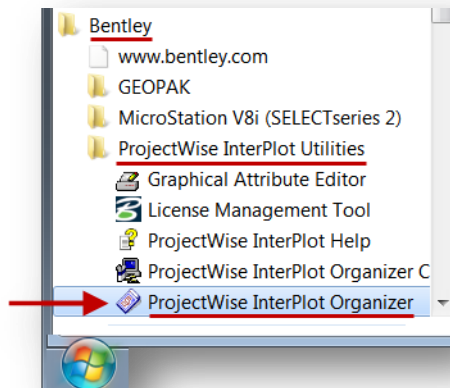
Bentley
www.bentley.com
GEOPAK
MicroStation V8i (SELECTseries 2)
ProjectWise InterPlot Utilities
Graphical Attribute Editor
License Management Tool
ProjectWise InterPlot Help
ProjectWise InterPlot Organizer C
ProjectWise InterPlot Organizer